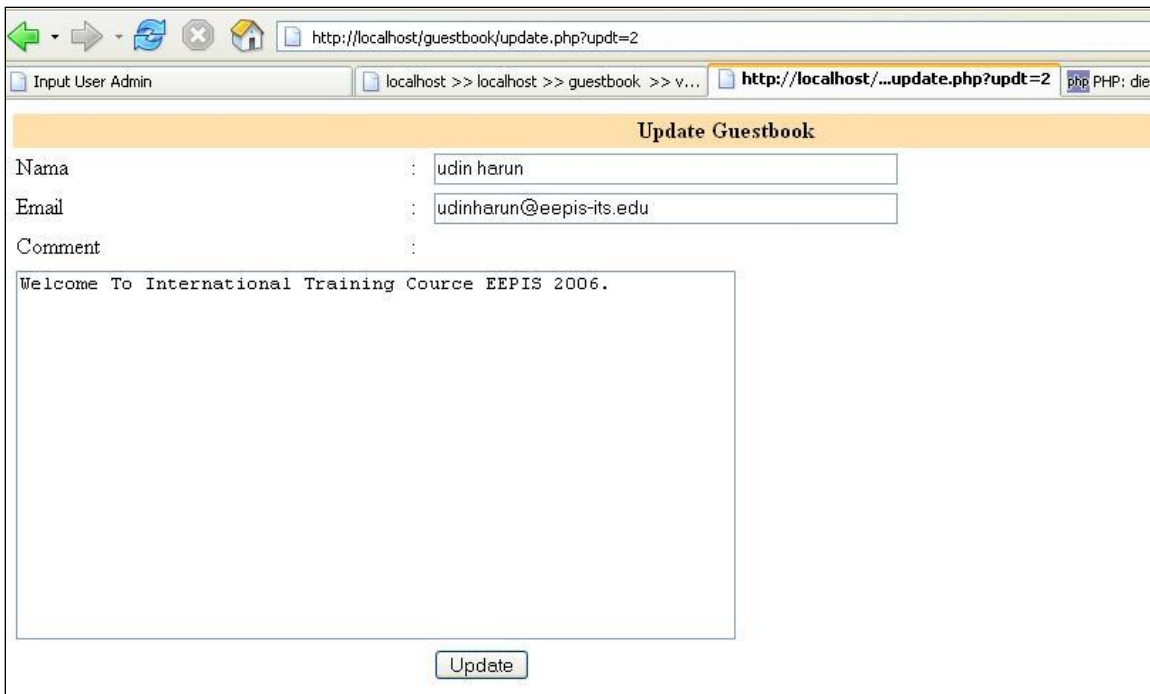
http://localhost/guestbook/update.php?updt=2

Input User Admin

localhost >> localhost >> guestbook >> v...

http://localhost/...update.php?updt=2

php PHP: die

Update Guestbook

| Nama | : | udin harun |
|---|---|---|
| Email | : | udinharun@eepis-its.edu |
| Comment | : | |

Welcome To International Training Cource EEPIS 2006.

Update